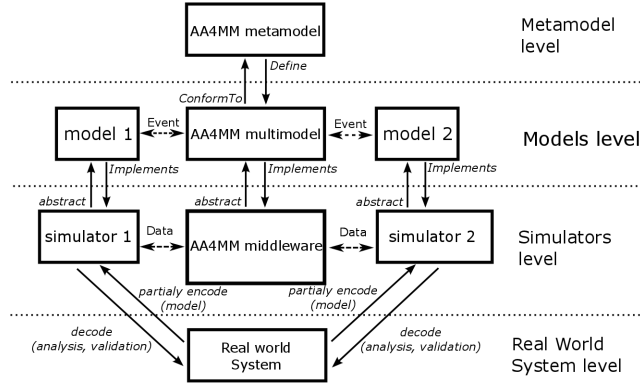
AA4MM metamodel

Metamodel level

Define

ConformTo

model 1

Event

AA4MM multimodel

Event

model 2

Models level

Implements

Implements

Implements

abstract

abstract

abstract

simulator 1

Data

AA4MM middleware

Data

simulator 2

Simulators level

partialy encode (model)

partialy encode (model)

decode (analysis, validation)

Real world System

decode (analysis, validation)

Real World System level